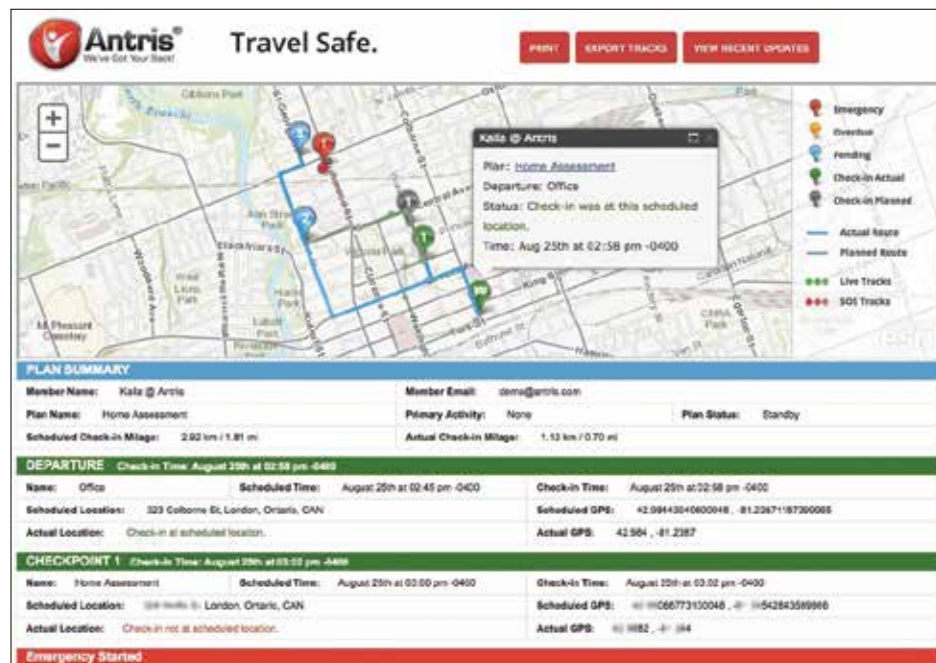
Antris®
We've Got Your Back!

Travel Safe.

PRINT
EXPORT TRACKS
VIEW RECENT UPDATES

Gibbons Park

Kaila @ Antris
Plan: Home Assessment
Departure: Office
Status: Check-in was at this scheduled location.
Time: Aug 25th at 02:58 pm -0400

Emergency
Overdue
Pending
Check-in Actual
Check-in Planned
Actual Route
Planned Route
Live Tracks
SOS Tracks

Mt Pleasant Cemetery

PLAN SUMMARY

| Member Name: | Kaila @ Antris | Member Email: | demo@antris.com | | |
|---|---|---|---|---|---|
| Plan Name: | Home Assessment | Primary Activity: | None | Plan Status: | Standby |
| Scheduled Check-in Milage: | 2.92 km / 1.81 mi | Actual Check-in Milage: | 1.13 km / 0.70 mi | | |

DEPARTURE Check-in Time: August 25th at 02:58 pm -0400

| Name: | Office | Scheduled Time: | August 25th at 02:45 pm -0400 | Check-in Time: | August 25th at 02:58 pm -0400 |
|---|---|---|---|---|---|
| Scheduled Location: | 323 Colborne St, London, Ontario, CAN | | | Scheduled GPS: | 42.984430400600048 , -81.236711873900065 |
| Actual Location: | Check-in at scheduled location. | | | Actual GPS: | 42.984 , -81.2367 |

CHECKPOINT 1 Check-in Time: August 25th at 03:02 pm -0400

| Name: | Home Assessment | Scheduled Time: | August 25th at 03:00 pm -0400 | Check-in Time: | August 25th at 03:02 pm -0400 |
|---|---|---|---|---|---|
| Scheduled Location: | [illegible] London, Ontario, CAN | | | Scheduled GPS: | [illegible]066773100048 , -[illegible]542843599866 |
| Actual Location: | Check-in not at scheduled location. | | | Actual GPS: | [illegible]982 , -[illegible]84 |

Emergency Started